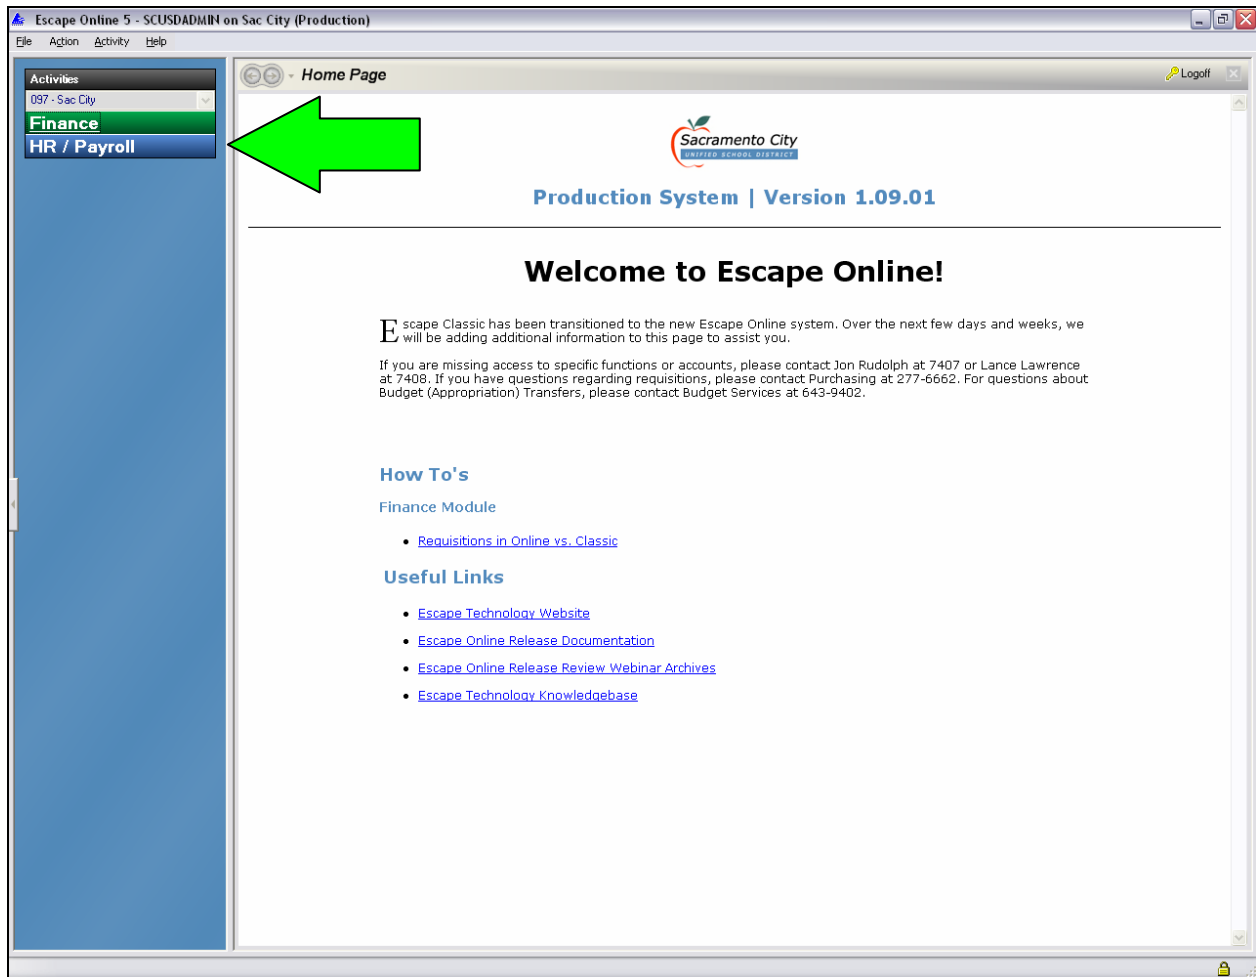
Escape Online 5 - SCUSDADMIN on Sac City (Production)

File Action Activity Help

Activities
097 - Sac City
Finance
HR / Payroll

Home Page
Logoff

Sacramento City
UNIFIED SCHOOL DISTRICT

Production System | Version 1.09.01

Welcome to Escape Online!

Escape Classic has been transitioned to the new Escape Online system. Over the next few days and weeks, we will be adding additional information to this page to assist you.

If you are missing access to specific functions or accounts, please contact Jon Rudolph at 7407 or Lance Lawrence at 7408. If you have questions regarding requisitions, please contact Purchasing at 277-6662. For questions about Budget (Appropriation) Transfers, please contact Budget Services at 643-9402.

How To's

Finance Module

- Requisitions in Online vs. Classic

Useful Links

- Escape Technology Website
- Escape Online Release Documentation
- Escape Online Release Review Webinar Archives
- Escape Technology Knowledgebase